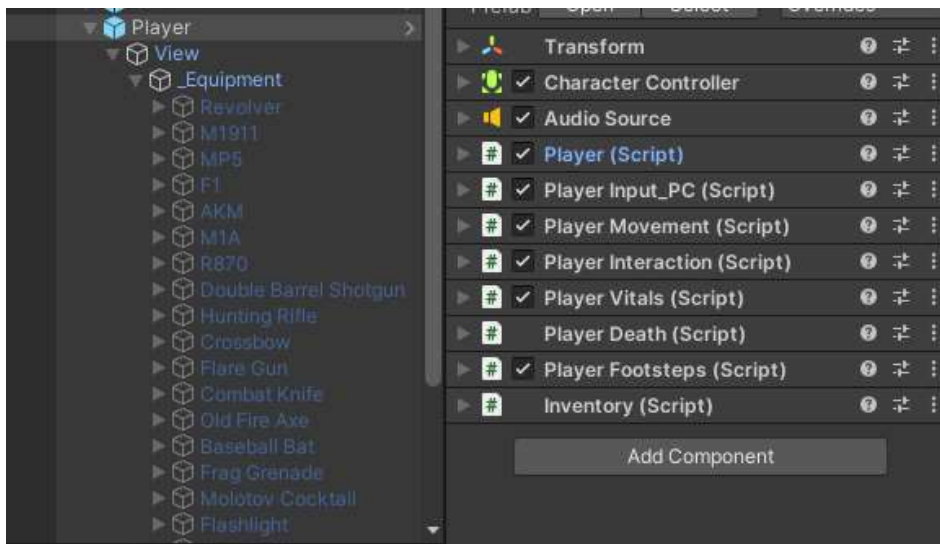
Player
View
_Equipment
Revolver
M1911
MP5
F1
AKM
M1A
R870
Double Barrel Shotgun
Hunting Rifle
Crossbow
Flare Gun
Combat Knife
Old Fire Axe
Baseball Bat
Frag Grenade
Molotov Cocktail
Flashlight

Prefab Open Select Overrides

Transform
✓ Character Controller
✓ Audio Source
✓ Player (Script)
✓ Player Input_PC (Script)
✓ Player Movement (Script)
✓ Player Interaction (Script)
✓ Player Vitals (Script)
Player Death (Script)
✓ Player Footsteps (Script)
Inventory (Script)

Add Component